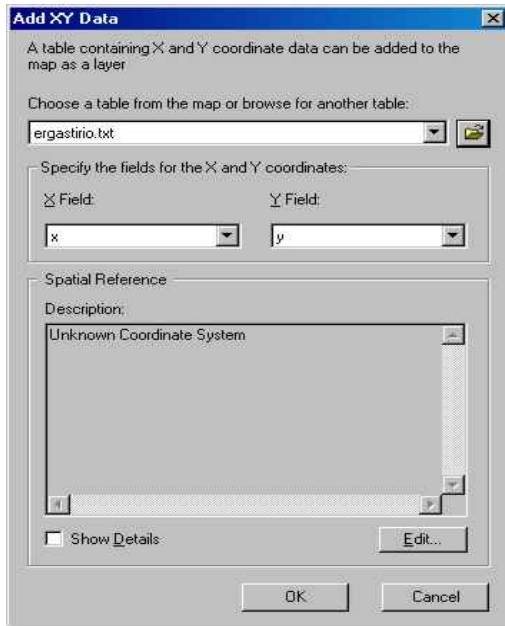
Add XY Data

A table containing X and Y coordinate data can be added to the map as a layer

Choose a table from the map or browse for another table:

ergastirio.txt

Specify the fields for the X and Y coordinates:

X Field:

Y Field:

x

y

Spatial Reference

Description:

Unknown Coordinate System

Show Details

Edit...

OK

Cancel